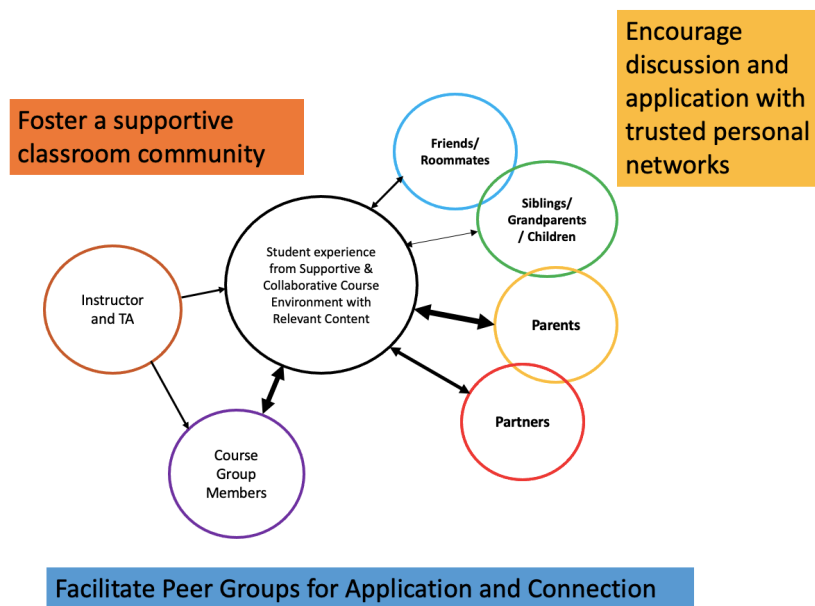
Foster a supportive classroom community

Encourage discussion and application with trusted personal networks

Friends/ Roommates

Siblings/ Grandparents / Children

Student experience from Supportive & Collaborative Course Environment with Relevant Content

Instructor and TA

Parents

Partners

Course Group Members

Facilitate Peer Groups for Application and Connection